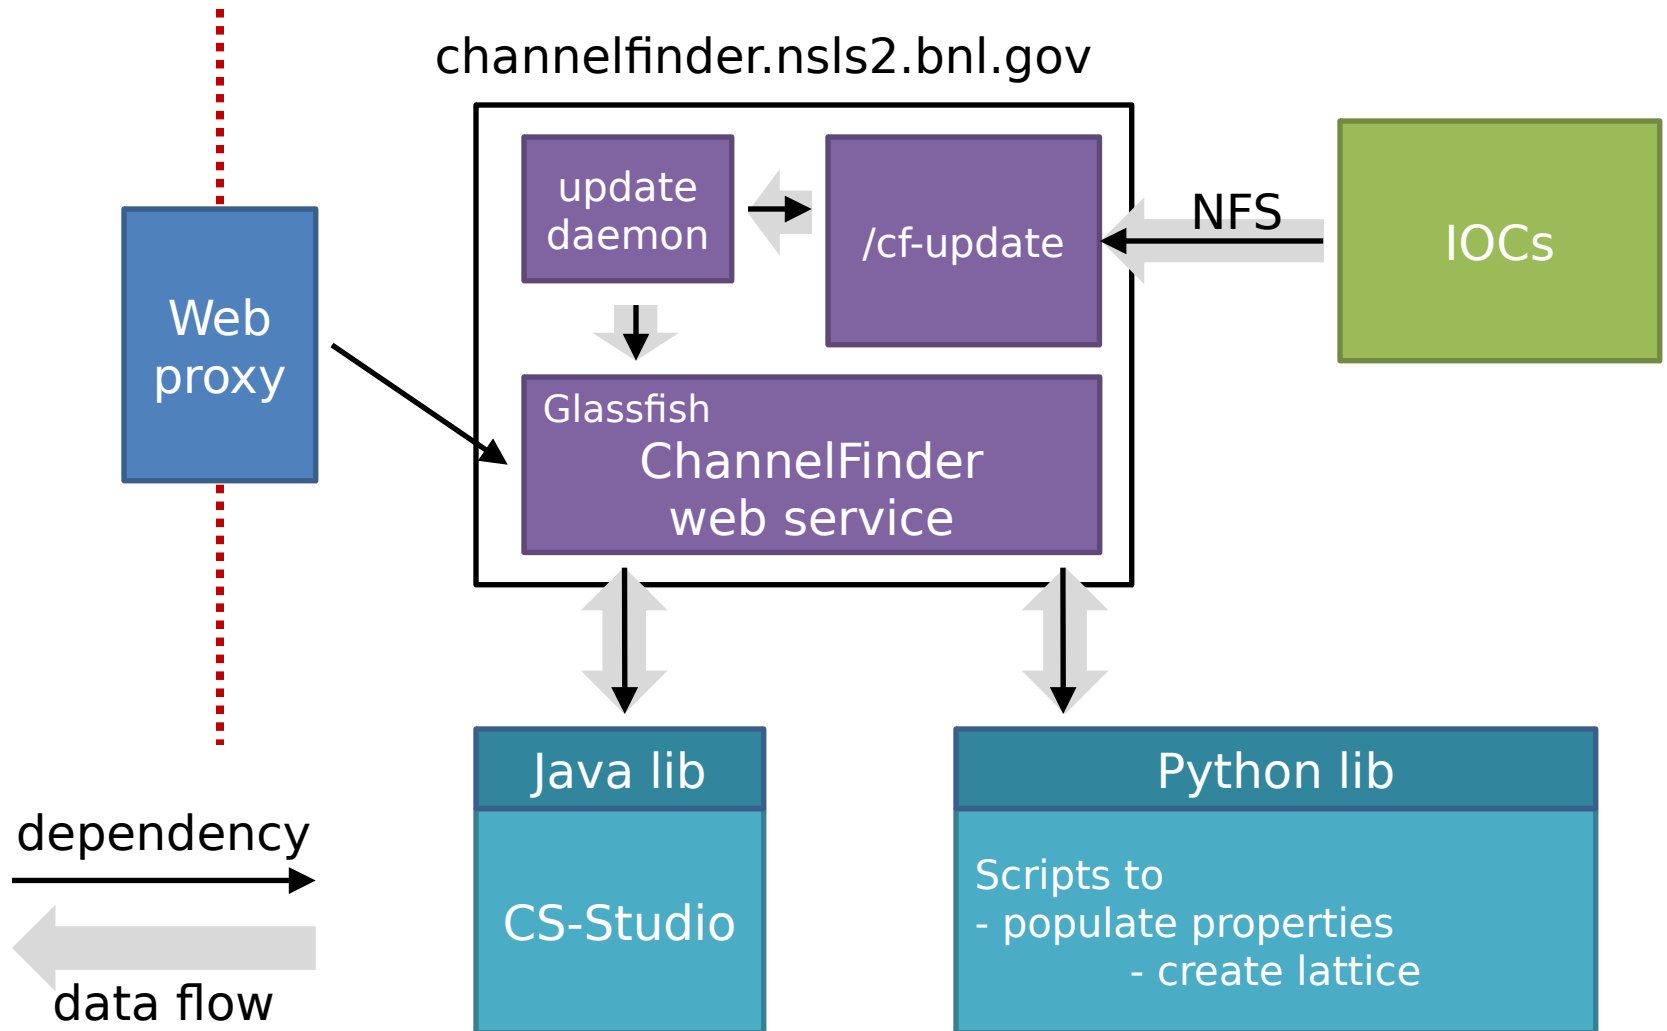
channelfinder.nsls2.bnl.gov

Web proxy

update daemon

/cf-update

NFS

IOCs

Glassfish
ChannelFinder web service

Java lib

CS-Studio

Python lib

Scripts to
- populate properties
- create lattice

dependency

data flow